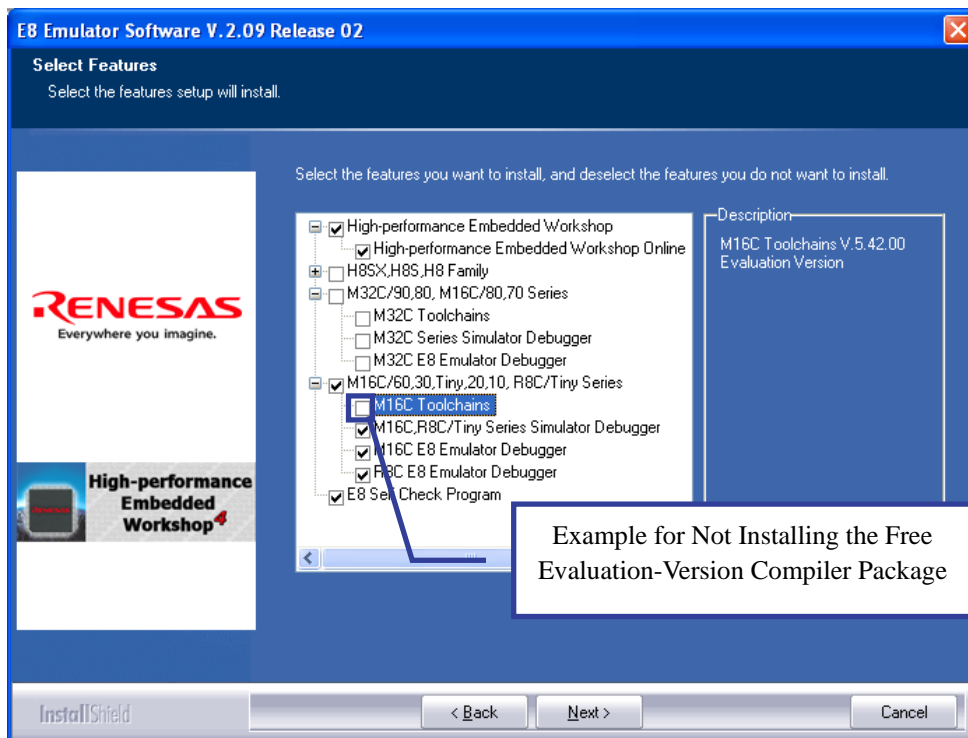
E8 Emulator Software V.2.09 Release 02

Select Features
Select the features setup will install.

RENESAS
Everywhere you imagine.

High-performance Embedded Workshop4

Select the features you want to install, and deselect the features you do not want to install.

High-performance Embedded Workshop
High-performance Embedded Workshop Online
H8SX,H8S,H8 Family
M32C/90,80, M16C/80,70 Series
M32C Toolchains
M32C Series Simulator Debugger
M32C E8 Emulator Debugger
M16C/60,30,Tiny,20,10, R8C/Tiny Series
M16C Toolchains
M16C,R8C/Tiny Series Simulator Debugger
M16C E8 Emulator Debugger
R8C E8 Emulator Debugger
E8 Sel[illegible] Check Program

Description
M16C Toolchains V.5.42.00 Evaluation Version

Example for Not Installing the Free Evaluation-Version Compiler Package

InstallShield

< Back
Next >
Cancel